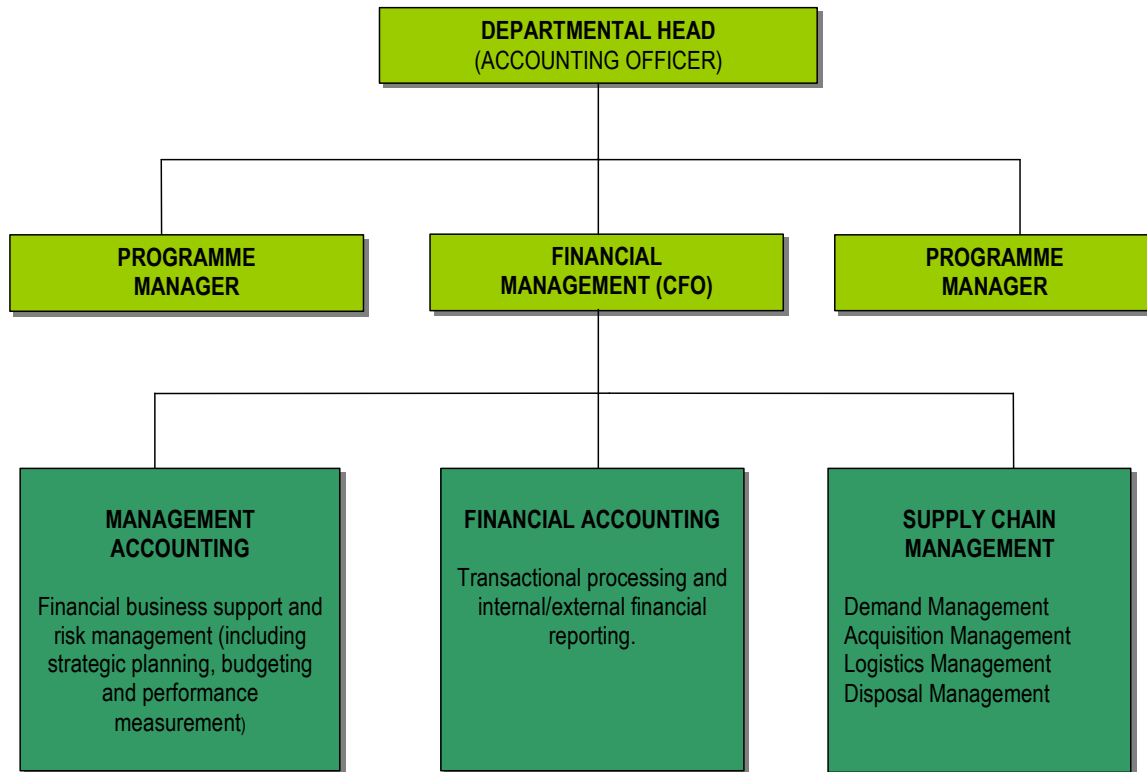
DEPARTMENTAL HEAD
(ACCOUNTING OFFICER)

PROGRAMME MANAGER

FINANCIAL MANAGEMENT (CFO)

PROGRAMME MANAGER

MANAGEMENT ACCOUNTING

Financial business support and risk management (including strategic planning, budgeting and performance measurement)

FINANCIAL ACCOUNTING

Transactional processing and internal/external financial reporting.

SUPPLY CHAIN MANAGEMENT

Demand Management
Acquisition Management
Logistics Management
Disposal Management